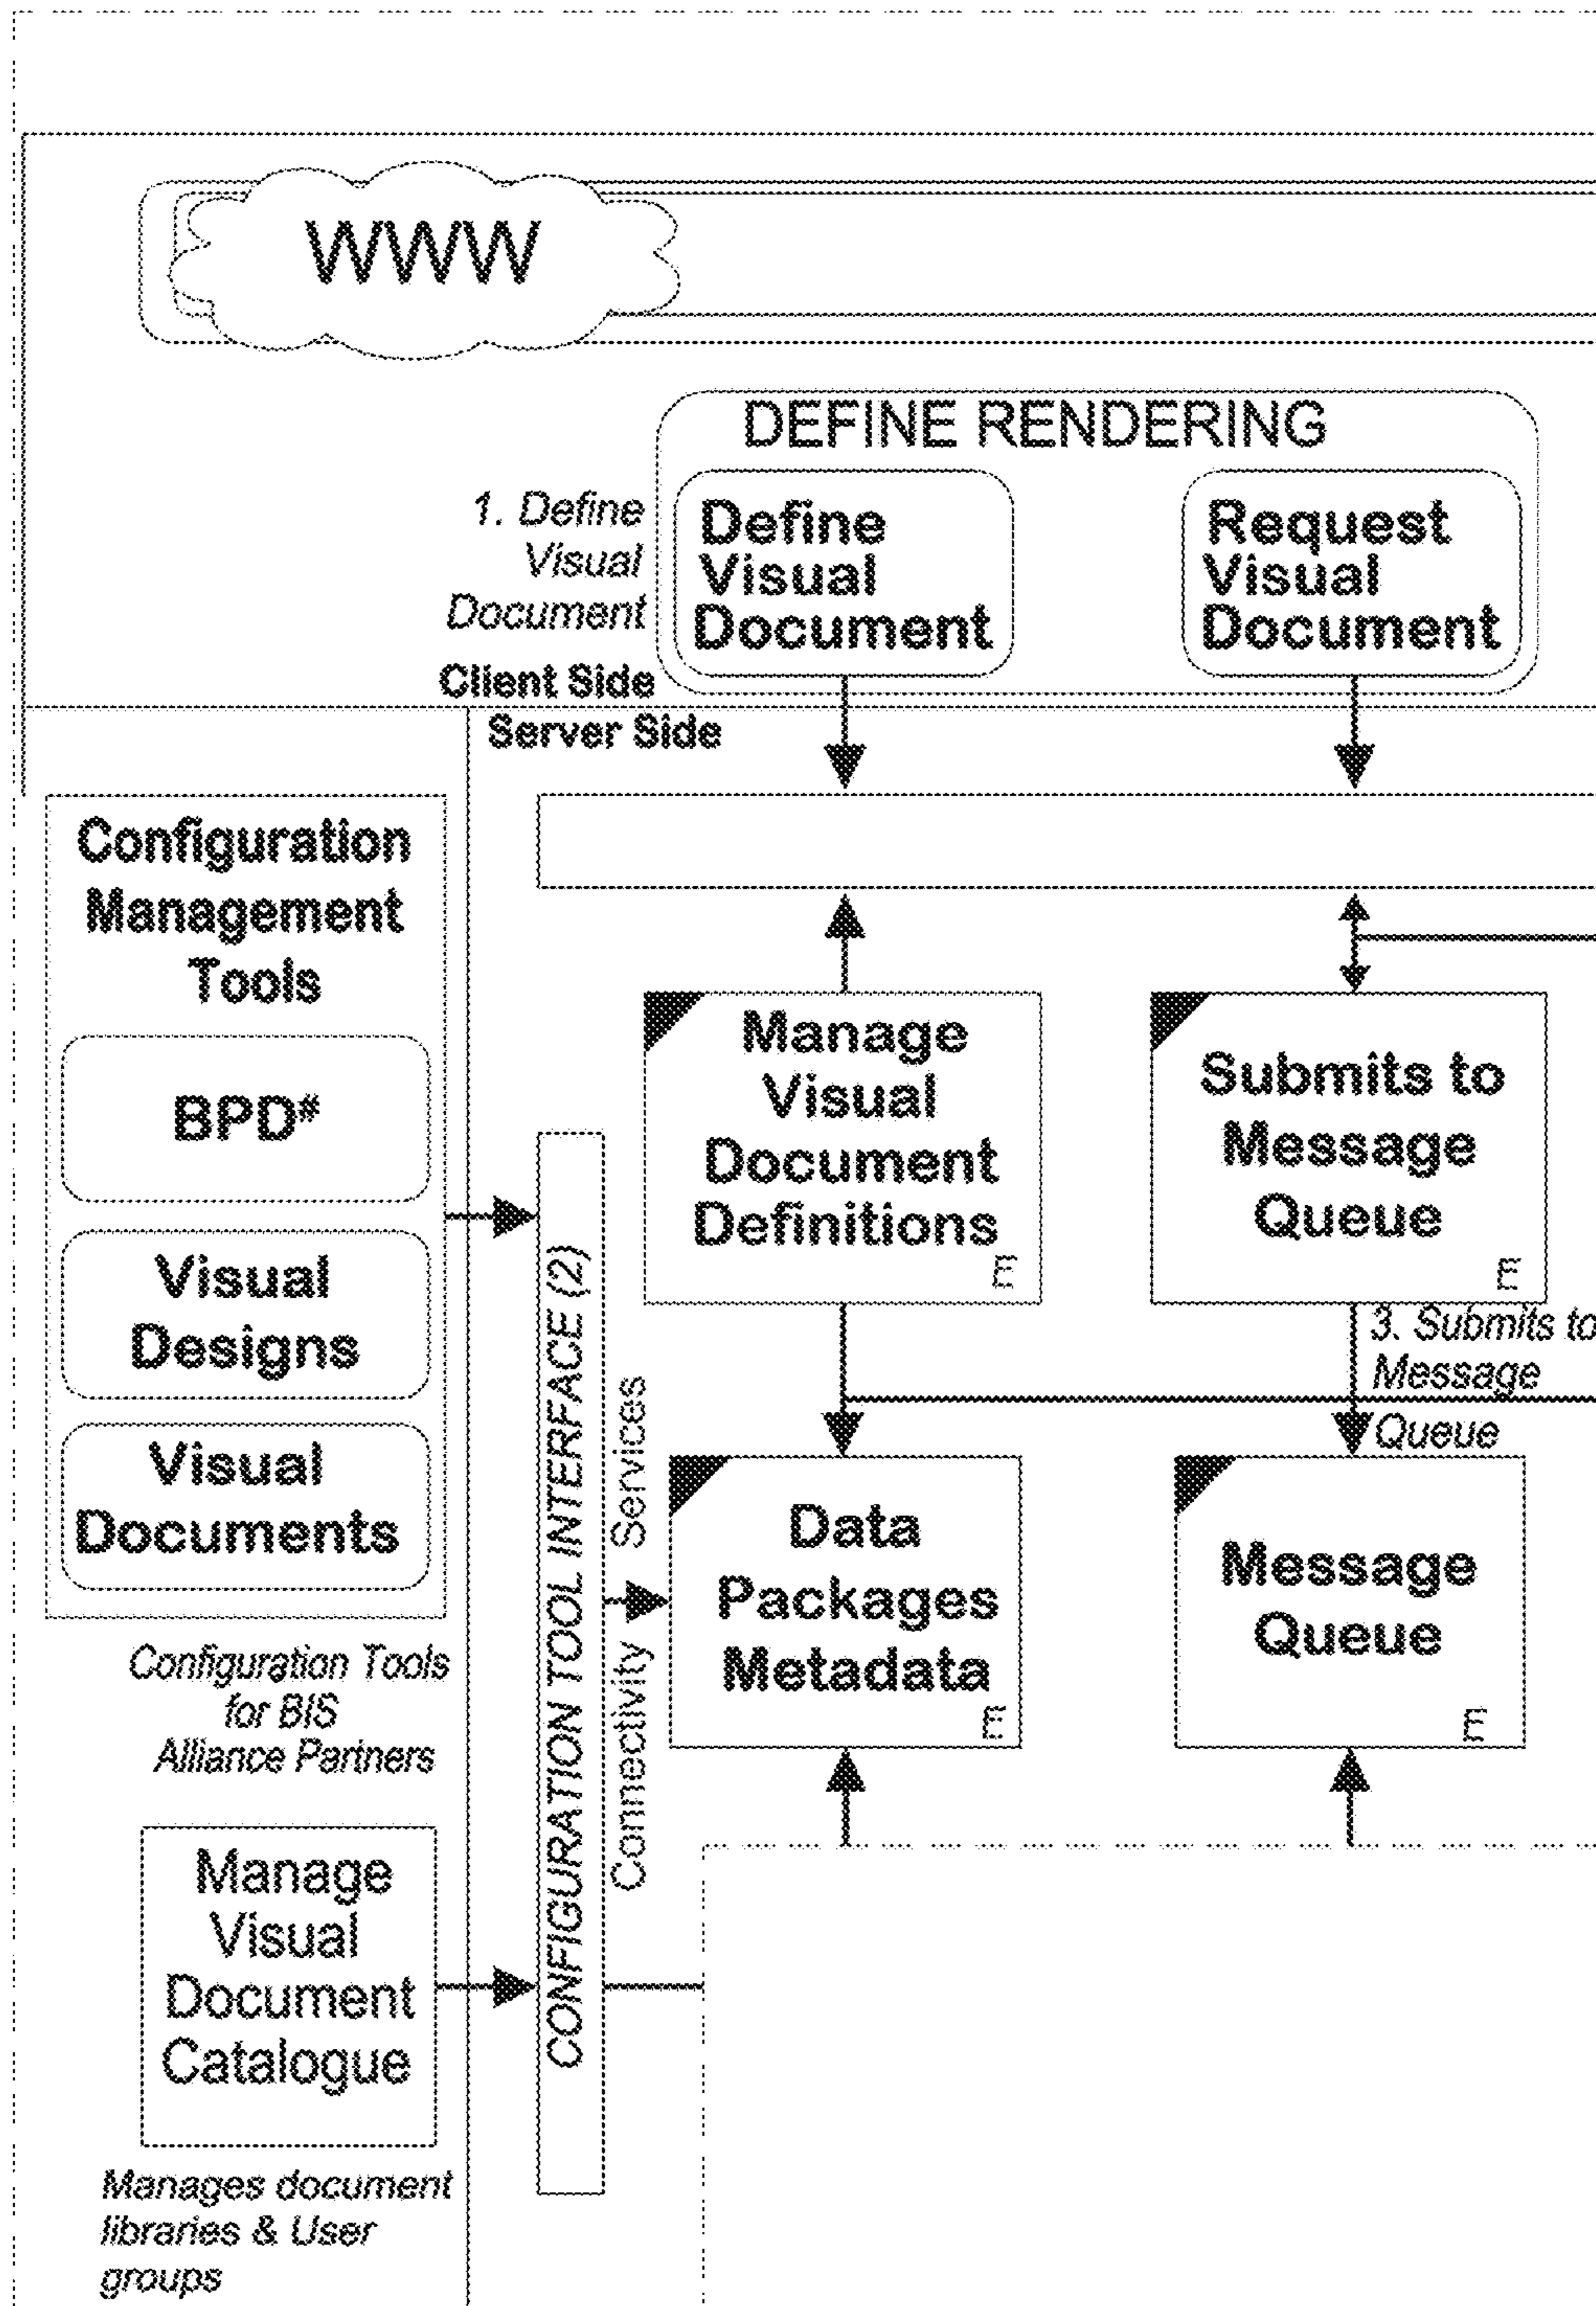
WWW

DEFINE RENDERING

1. Define Visual Document

Define Visual Document

Request Visual Document

Client Side

Server Side

Configuration Management Tools

BPD*

Visual Designs

Visual Documents

Configuration Tools for BIS Alliance Partners

Manage Visual Document Catalogue

Manages document libraries & User groups

CONFIGURATION TOOL INTERFACE (2)

Connectivity Services

Manage Visual Document Definitions
E

Submits to Message Queue
E

3. Submits to Message Queue

Data Packages Metadata
E

Message Queue
E